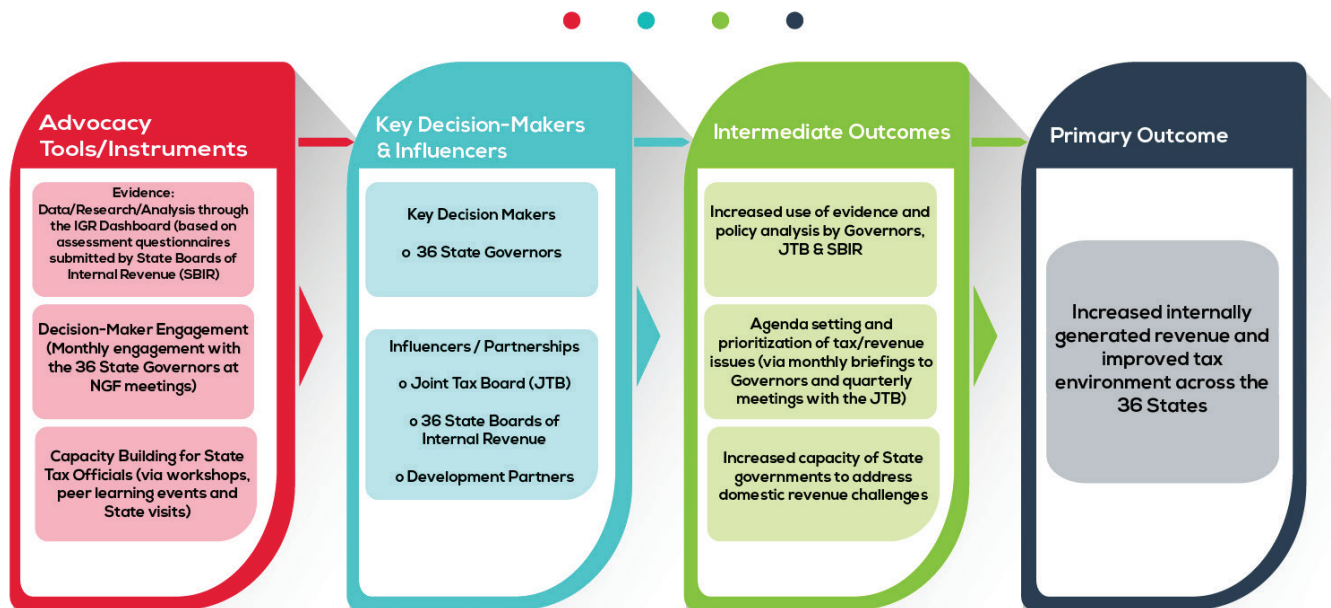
Advocacy Tools/Instruments

Evidence: Data/Research/Analysis through the IGR Dashboard (based on assessment questionnaires submitted by State Boards of Internal Revenue (SBIR)

Decision-Maker Engagement (Monthly engagement with the 36 State Governors at NGF meetings)

Capacity Building for State Tax Officials (via workshops, peer learning events and State visits)

Key Decision-Makers & Influencers

Key Decision Makers

o 36 State Governors

Influencers / Partnerships

o Joint Tax Board (JTB)

o 36 State Boards of Internal Revenue

o Development Partners

Intermediate Outcomes

Increased use of evidence and policy analysis by Governors, JTB & SBIR

Agenda setting and prioritization of tax/revenue issues (via monthly briefings to Governors and quarterly meetings with the JTB)

Increased capacity of State governments to address domestic revenue challenges

Primary Outcome

Increased internally generated revenue and improved tax environment across the 36 States